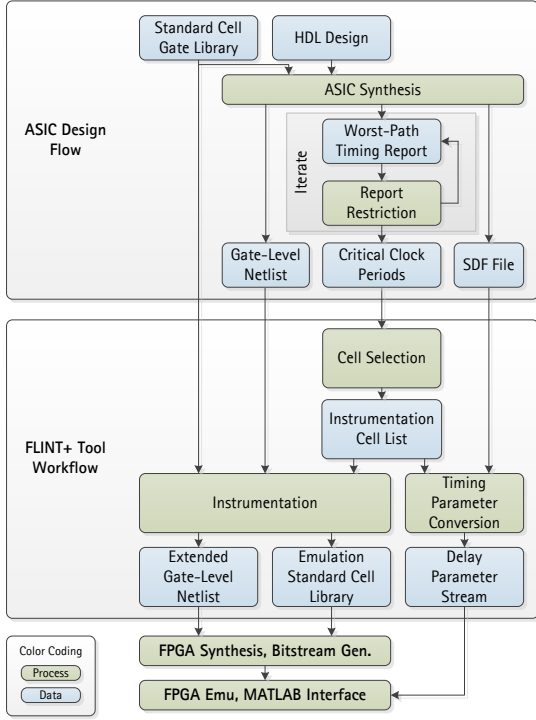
Standard Cell Gate Library

HDL Design

ASIC Synthesis

ASIC Design Flow

Iterate

Worst-Path Timing Report

Report Restriction

Gate-Level Netlist

Critical Clock Periods

SDF File

Cell Selection

Instrumentation Cell List

FLINT+ Tool Workflow

Instrumentation

Timing Parameter Conversion

Extended Gate-Level Netlist

Emulation Standard Cell Library

Delay Parameter Stream

Color Coding

Process

Data

FPGA Synthesis, Bitstream Gen.

FPGA Emu, MATLAB Interface